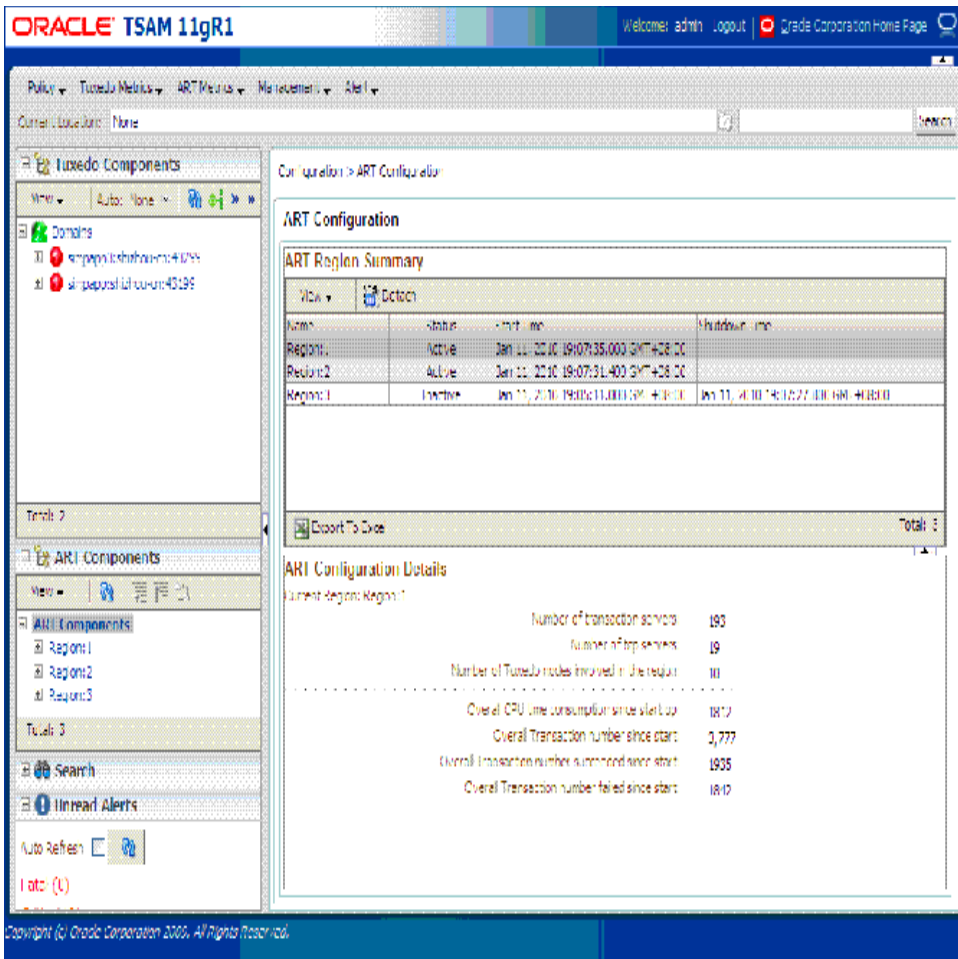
ORACLE TSAM 11gR1

Welcome: admin Logout | Oracle Corporation Home Page

Policy Tuxedo Metrics ART Metrics Management Alert

Current Location: None

Search

Tuxedo Components

View Auto: None

Domains

simpapp:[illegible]:40??

simpapp:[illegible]:43199

Total: 2

ART Components

View

ART Components

Region1

Region2

Region3

Total: 3

Search

Unread Alerts

Auto Refresh

Fatal: (0)

Configuration > ART Configuration

ART Configuration

ART Region Summary

View Detach

| Name | Status | Start Time | Shutdown Time |
|---|---|---|---|
| Region1 | Active | Jan 11, 2010 19:07:35.000 GMT+08:00 | |
| Region2 | Active | Jan 11, 2010 19:07:31.400 GMT+08:00 | |
| Region3 | Inactive | Jan 11, 2010 19:05:11.000 GMT+08:00 | Jan 11, 2010 19:16:27.000 GMT+08:00 |

Export To Excel

Total: 3

ART Configuration Details

Current Region: Region1

Number of transaction servers 193

Number of tpp servers 19

Number of Tuxedo nodes involved in the region 10

Overall CPU time consumption since start up 1812

Overall Transaction number since start 3,777

Overall Transaction number succeeded since start 1935

Overall Transaction number failed since start 1842

Copyright (c) Oracle Corporation 2009. All Rights Reserved.